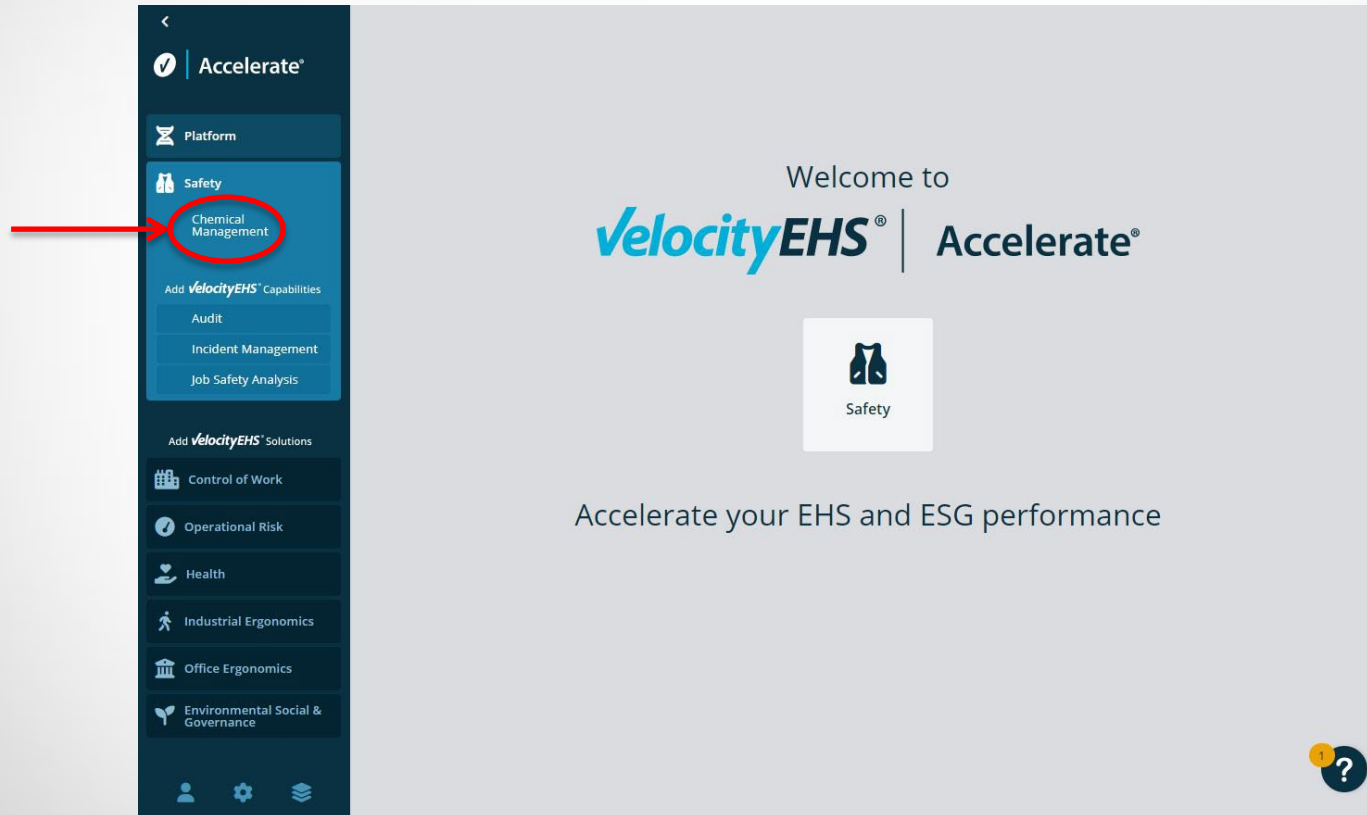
<

Accelerate®

Platform

Safety

Chemical Management

Add VelocityEHS® Capabilities

Audit

Incident Management

Job Safety Analysis

Add VelocityEHS® Solutions

Control of Work

Operational Risk

Health

Industrial Ergonomics

Office Ergonomics

Environmental Social & Governance

Welcome to

VelocityEHS® | Accelerate®

Safety

Accelerate your EHS and ESG performance

1

?